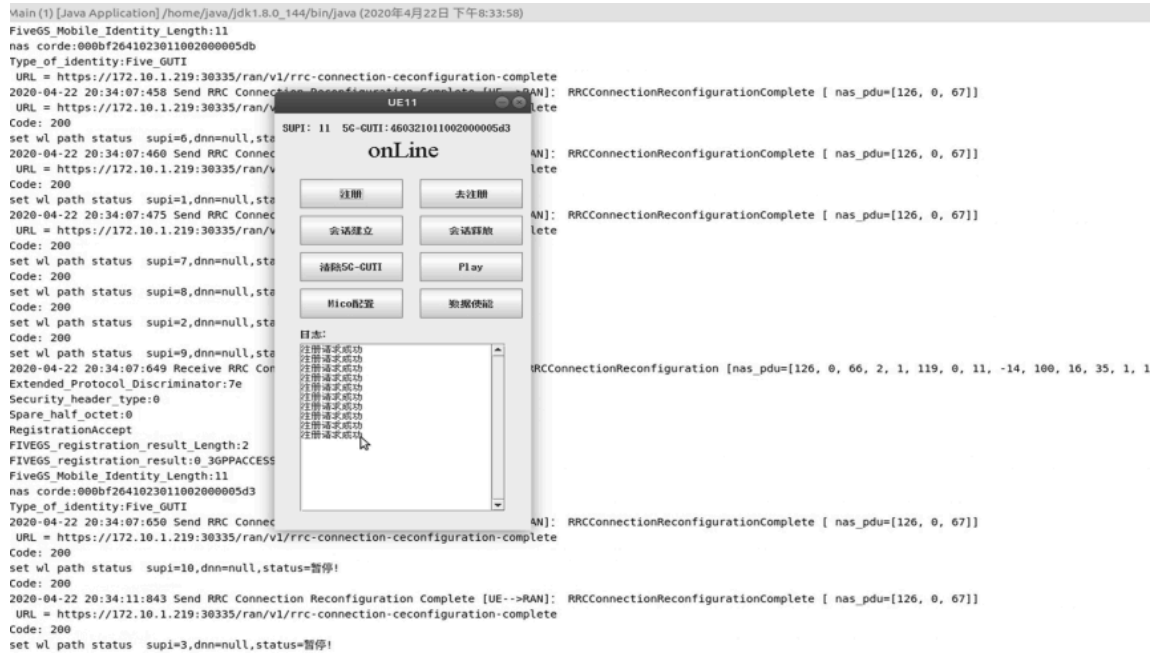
Main (1) [Java Application] /home/java/jdk1.8.0_144/bin/java (2020年4月22日 下午8:33:58)
FiveGS_Mobile_Identity_Length:11
nas corde:000bf2641023011002000005db
Type_of_identity:Five_GUTI
URL = https://172.10.1.219:30335/ran/v1/rrc-connection-ceconfiguration-complete
2020-04-22 20:34:07:458 Send RRC Connec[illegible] [UE-->RAN]: RRCConnectionReconfigurationComplete [ nas_pdu=[126, 0, 67]]
URL = https://172.10.1.219:30335/ran/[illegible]lete
Code: 200
set wl path status supi=6,dnn=null,sta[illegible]
2020-04-22 20:34:07:460 Send RRC Connec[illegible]AN]: RRCConnectionReconfigurationComplete [ nas_pdu=[126, 0, 67]]
URL = https://172.10.1.219:30335/ran/v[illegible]lete
Code: 200
set wl path status supi=1,dnn=null,sta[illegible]
2020-04-22 20:34:07:475 Send RRC Connec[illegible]AN]: RRCConnectionReconfigurationComplete [ nas_pdu=[126, 0, 67]]
URL = https://172.10.1.219:30335/ran/v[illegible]lete
Code: 200
set wl path status supi=7,dnn=null,sta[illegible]
Code: 200
set wl path status supi=8,dnn=null,sta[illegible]
Code: 200
set wl path status supi=2,dnn=null,sta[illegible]
Code: 200
set wl path status supi=9,dnn=null,sta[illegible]
2020-04-22 20:34:07:649 Receive RRC Con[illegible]RCConnectionReconfiguration [nas_pdu=[126, 0, 66, 2, 1, 119, 0, 11, -14, 100, 16, 35, 1, 1
Extended_Protocol_Discriminator:7e
Security_header_type:0
Spare_half_octet:0
RegistrationAccept
FIVEGS_registration_result_Length:2
FIVEGS_registration_result:0_3GPPACCESS
FiveGS_Mobile_Identity_Length:11
nas corde:000bf2641023011002000005d3
Type_of_identity:Five_GUTI
2020-04-22 20:34:07:650 Send RRC Connec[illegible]AN]: RRCConnectionReconfigurationComplete [ nas_pdu=[126, 0, 67]]
URL = https://172.10.1.219:30335/ran/v1/rrc-connection-ceconfiguration-complete
Code: 200
set wl path status supi=10,dnn=null,status=暂停!
Code: 200
2020-04-22 20:34:11:843 Send RRC Connection Reconfiguration Complete [UE-->RAN]: RRCConnectionReconfigurationComplete [ nas_pdu=[126, 0, 67]]
URL = https://172.10.1.219:30335/ran/v1/rrc-connection-ceconfiguration-complete
Code: 200
set wl path status supi=3,dnn=null,status=暂停!

UE11
SUPI: 11 5G-GUTI:460321011002000005d3
onLine
注册 去注册
会话建立 会话释放
清除5G-GUTI Play
Mico配置 数据使能
日志:
注册请求成功
注册请求成功
注册请求成功
注册请求成功
注册请求成功
注册请求成功
注册请求成功
注册请求成功
注册请求成功
注册请求成功
注册请求成功